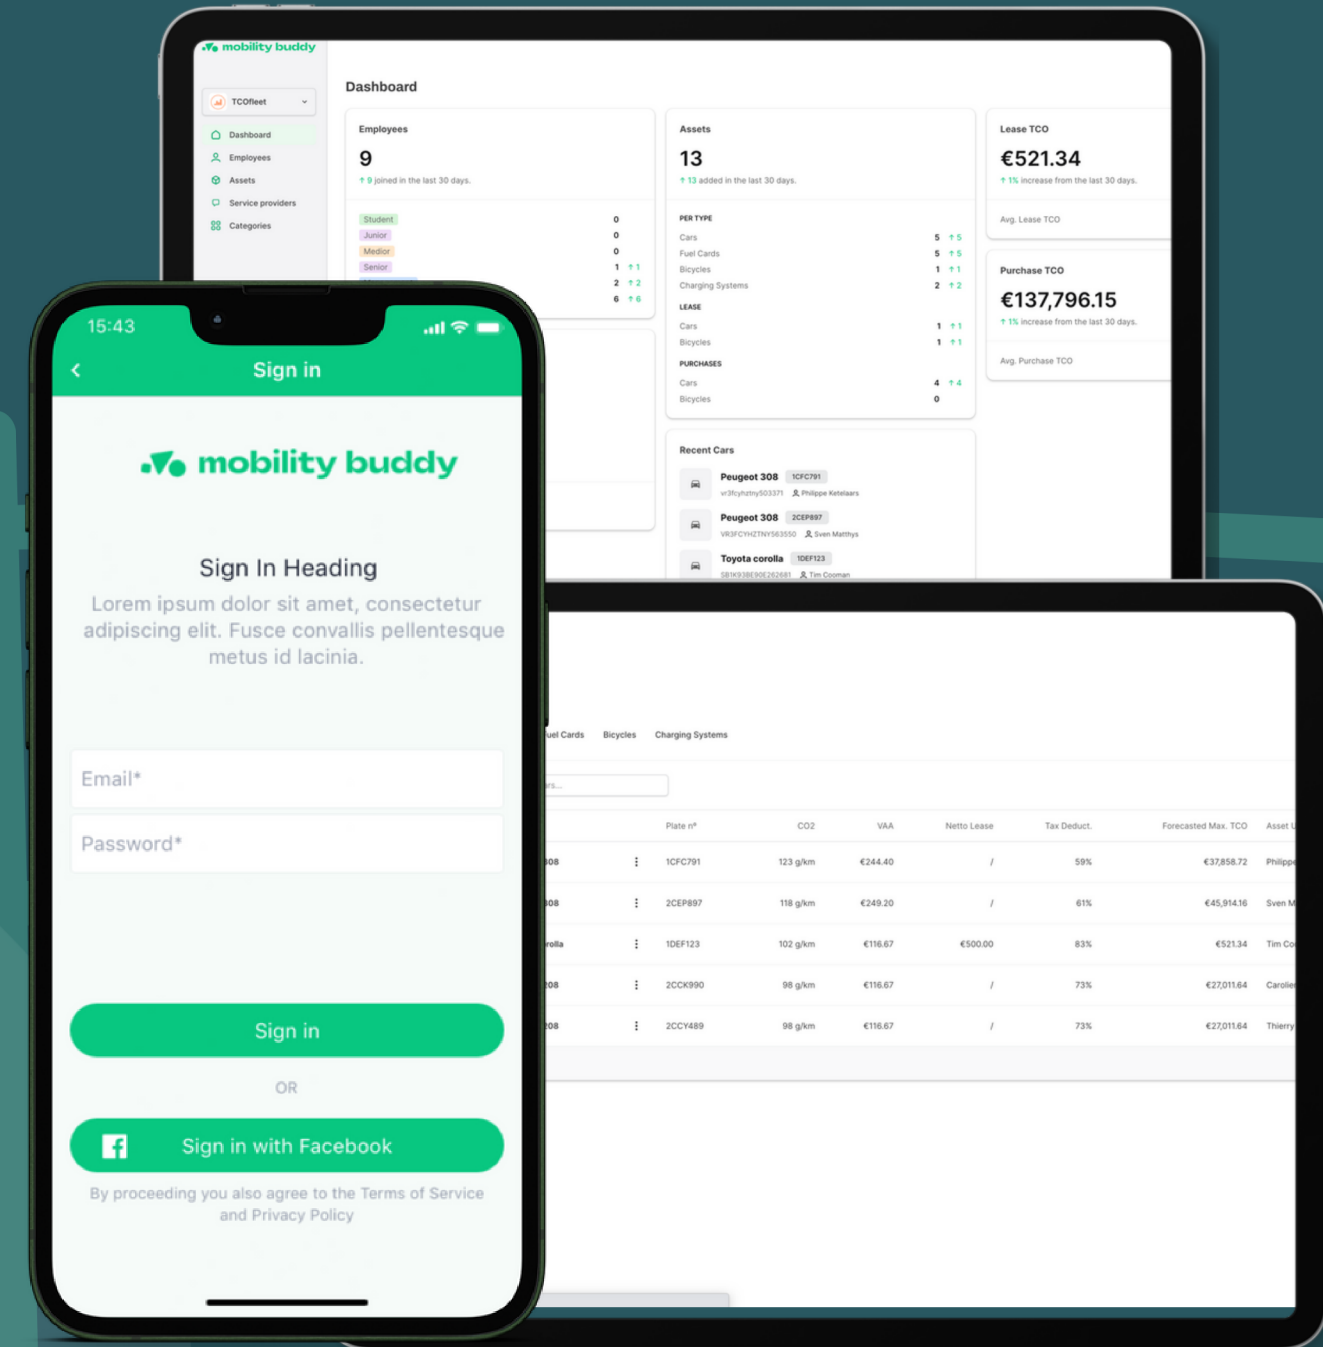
mobility buddy

TCOfleet

Dashboard
Employees
Assets
Service providers
Categories

Dashboard

Employees
9
↑ 9 joined in the last 30 days.

Student 0
Junior 0
Medior 0
Senior 1 ↑1
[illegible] 2 ↑2
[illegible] 6 ↑6

Assets
13
↑ 13 added in the last 30 days.

PER TYPE
Cars 5 ↑5
Fuel Cards 5 ↑5
Bicycles 1 ↑1
Charging Systems 2 ↑2

LEASE
Cars 1 ↑1
Bicycles 1 ↑1

PURCHASES
Cars 4 ↑4
Bicycles 0

Lease TCO
€521.34
↑ 1% increase from the last 30 days.
Avg. Lease TCO

Purchase TCO
€137,796.15
↑ 1% increase from the last 30 days.
Avg. Purchase TCO

Recent Cars
Peugeot 308 1CFC791
vr3fcyhztny503371 Philippe Ketelaars
Peugeot 308 2CEP897
VR3FCYHZTNY563550 Sven Matthys
Toyota corolla 1DEF123
SB1K93BE90E262681 Tim Cooman

15:43

Sign in

mobility buddy

Sign In Heading
Lorem ipsum dolor sit amet, consectetur adipiscing elit. Fusce convallis pellentesque metus id lacinia.

Email*
Password*

Sign in
OR
Sign in with Facebook
By proceeding you also agree to the Terms of Service and Privacy Policy

uel Cards Bicycles Charging Systems

rs...

| | | Plate n° | CO2 | VAA | Netto Lease | Tax Deduct. | Forecasted Max. TCO | Asset U |
|---|---|---|---|---|---|---|---|---|
| 308 | ⋮ | 1CFC791 | 123 g/km | €244.40 | / | 59% | €37,858.72 | Philippe |
| 308 | ⋮ | 2CEP897 | 118 g/km | €249.20 | / | 61% | €45,914.16 | Sven M |
| rolla | ⋮ | 1DEF123 | 102 g/km | €116.67 | €500.00 | 83% | €521.34 | Tim Co |
| 08 | ⋮ | 2CCK990 | 98 g/km | €116.67 | / | 73% | €27,011.64 | Carolie |
| 08 | ⋮ | 2CCY489 | 98 g/km | €116.67 | / | 73% | €27,011.64 | Thierry |